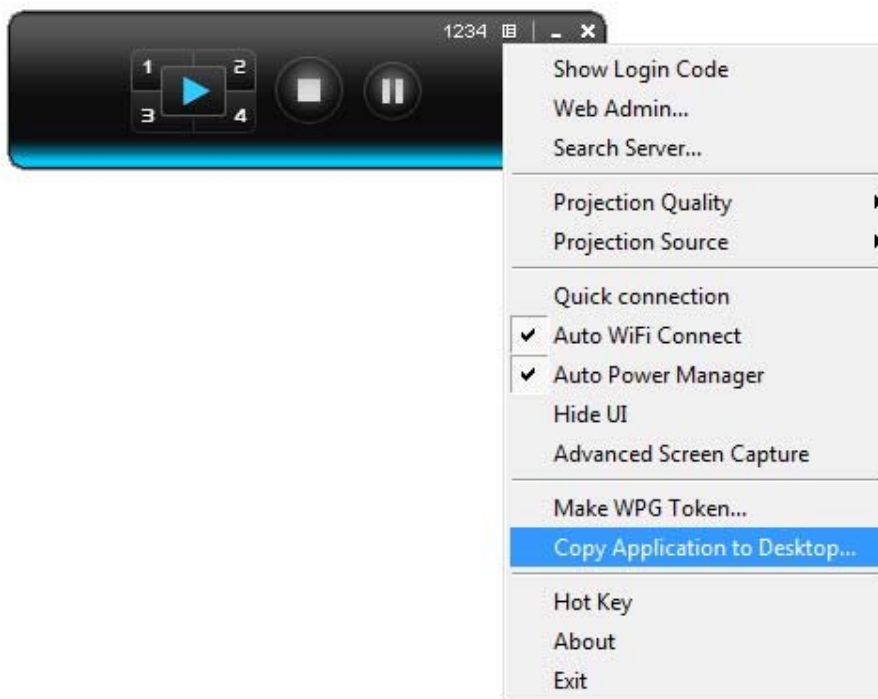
1234

1
2
3
4

Show Login Code
Web Admin...
Search Server...

Projection Quality
Projection Source

Quick connection
✔ Auto WiFi Connect
✔ Auto Power Manager
Hide UI
Advanced Screen Capture

Make WPG Token...
Copy Application to Desktop...

Hot Key
About
Exit